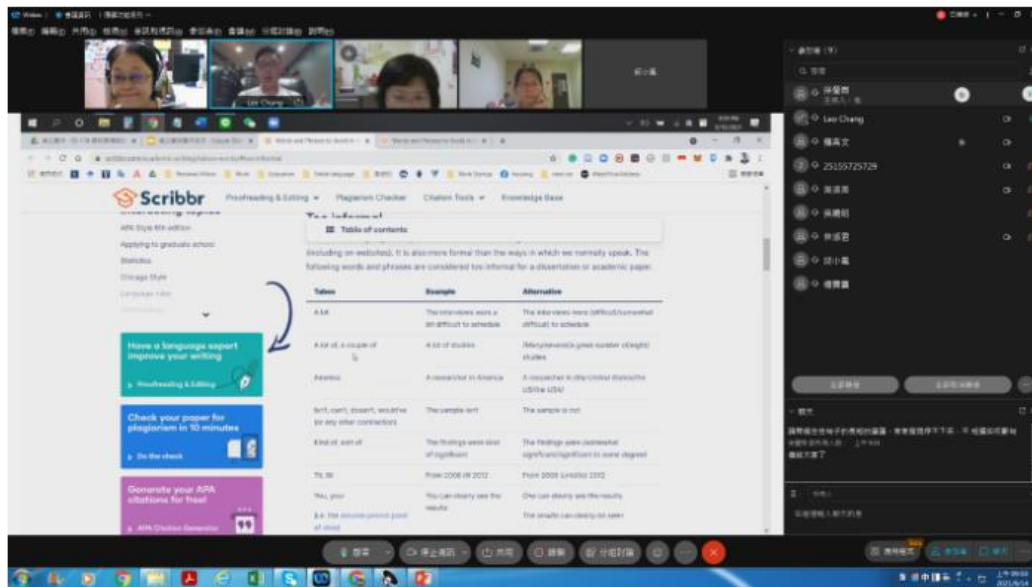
Scribbr Proofreading & Editing Plagiarism Checker Citation Tools Knowledge Base

APA Style 6th edition
Applying to graduate school
Statistics
Chicago Style

Too informal

Table of contents

(including on websites). It is also more formal than the ways in which we normally speak. The following words and phrases are considered too informal for a dissertation or academic paper.

| Taboo | Example | Alternative |
|---|---|---|
| A bit | The interviews were a bit difficult to schedule | The interviews were (difficult/somewhat difficult) to schedule |
| A lot of, a couple of | A lot of studies | (Many/several/a great number of/eight) studies |
| America | A researcher in America | A researcher in (the United States/the US/the USA) |
| Isn't, can't, doesn't, would've (or any other contraction) | The sample isn't | The sample is not |
| Kind of, sort of | The findings were kind of significant | The findings were (somewhat significant/significant to some degree) |
| Till, 'til | From 2008 till 2012 | From 2008 (until/to) 2012 |
| You, your | You can clearly see the results | One can clearly see the results |
| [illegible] | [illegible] | The results can clearly be seen |

Have a language expert improve your writing
Proofreading & Editing

Check your paper for plagiarism in 10 minutes
Do the check

Generate your APA citations for free!
APA Citation Generator

Lee Chang
Leo Chang
25155725729